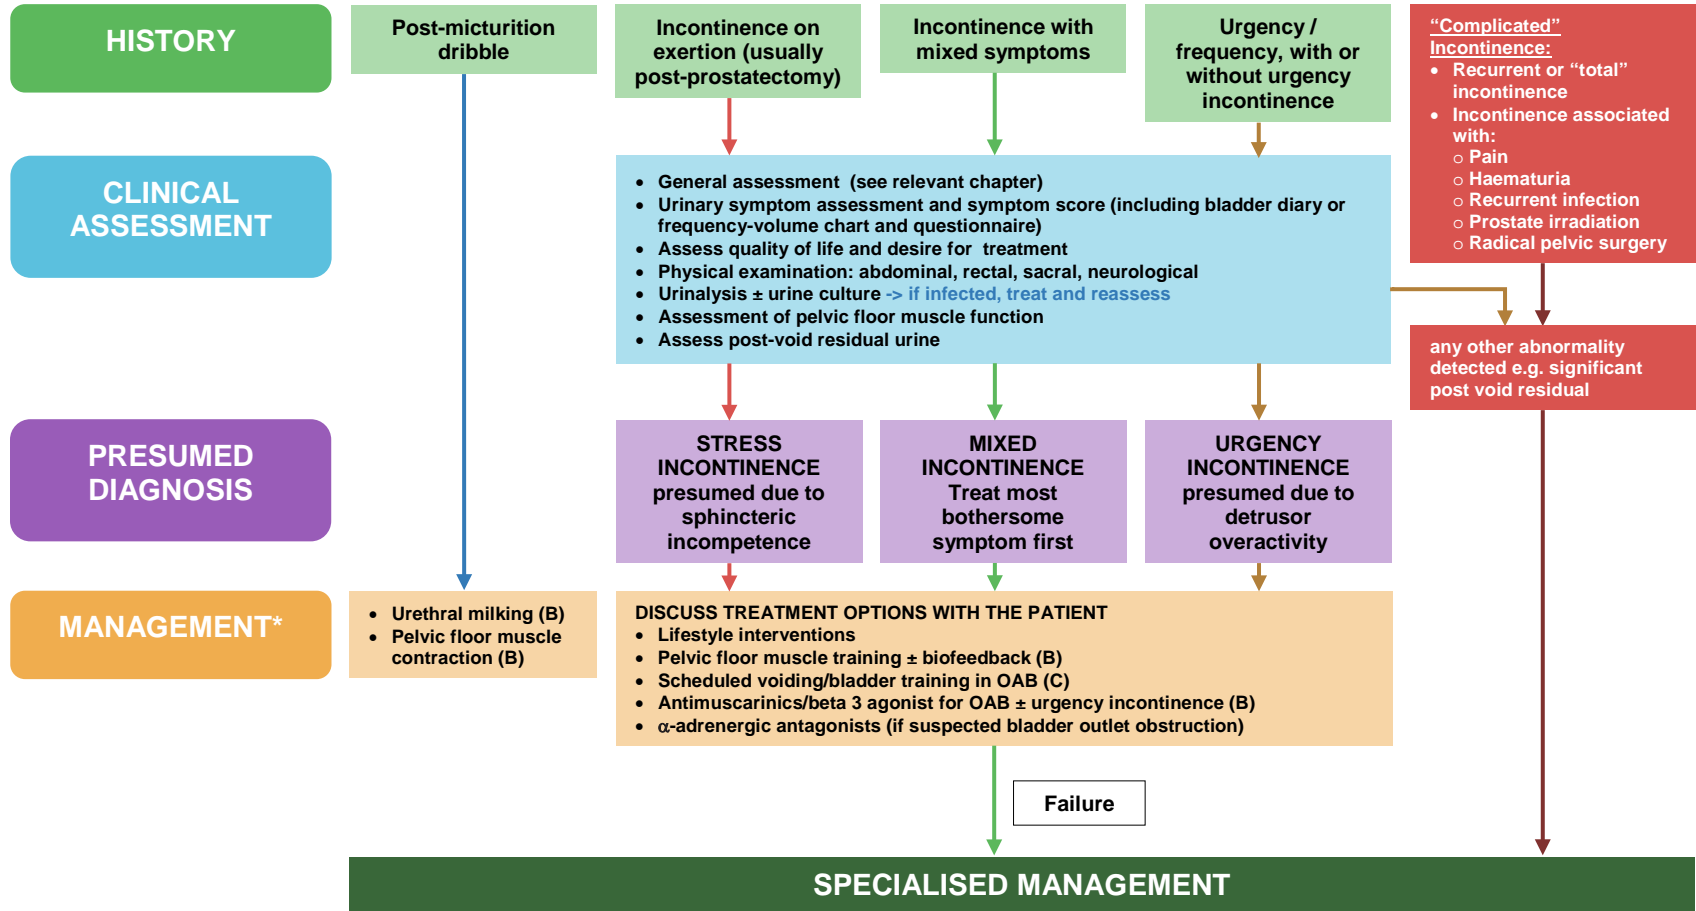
HISTORY

Post-micturition dribble

Incontinence on exertion (usually post-prostatectomy)

Incontinence with mixed symptoms

Urgency / frequency, with or without urgency incontinence

“Complicated” Incontinence:
- Recurrent or “total” incontinence
- Incontinence associated with:
  - Pain
  - Haematuria
  - Recurrent infection
  - Prostate irradiation
  - Radical pelvic surgery

CLINICAL ASSESSMENT

- General assessment (see relevant chapter)
- Urinary symptom assessment and symptom score (including bladder diary or frequency-volume chart and questionnaire)
- Assess quality of life and desire for treatment
- Physical examination: abdominal, rectal, sacral, neurological
- Urinalysis ± urine culture -> if infected, treat and reassess
- Assessment of pelvic floor muscle function
- Assess post-void residual urine

any other abnormality detected e.g. significant post void residual

PRESUMED DIAGNOSIS

STRESS INCONTINENCE presumed due to sphincteric incompetence

MIXED INCONTINENCE Treat most bothersome symptom first

URGENCY INCONTINENCE presumed due to detrusor overactivity

MANAGEMENT*

- Urethral milking (B)
- Pelvic floor muscle contraction (B)

DISCUSS TREATMENT OPTIONS WITH THE PATIENT
- Lifestyle interventions
- Pelvic floor muscle training ± biofeedback (B)
- Scheduled voiding/bladder training in OAB (C)
- Antimuscarinics/beta 3 agonist for OAB ± urgency incontinence (B)
- $\alpha$-adrenergic antagonists (if suspected bladder outlet obstruction)

Failure

SPECIALISED MANAGEMENT